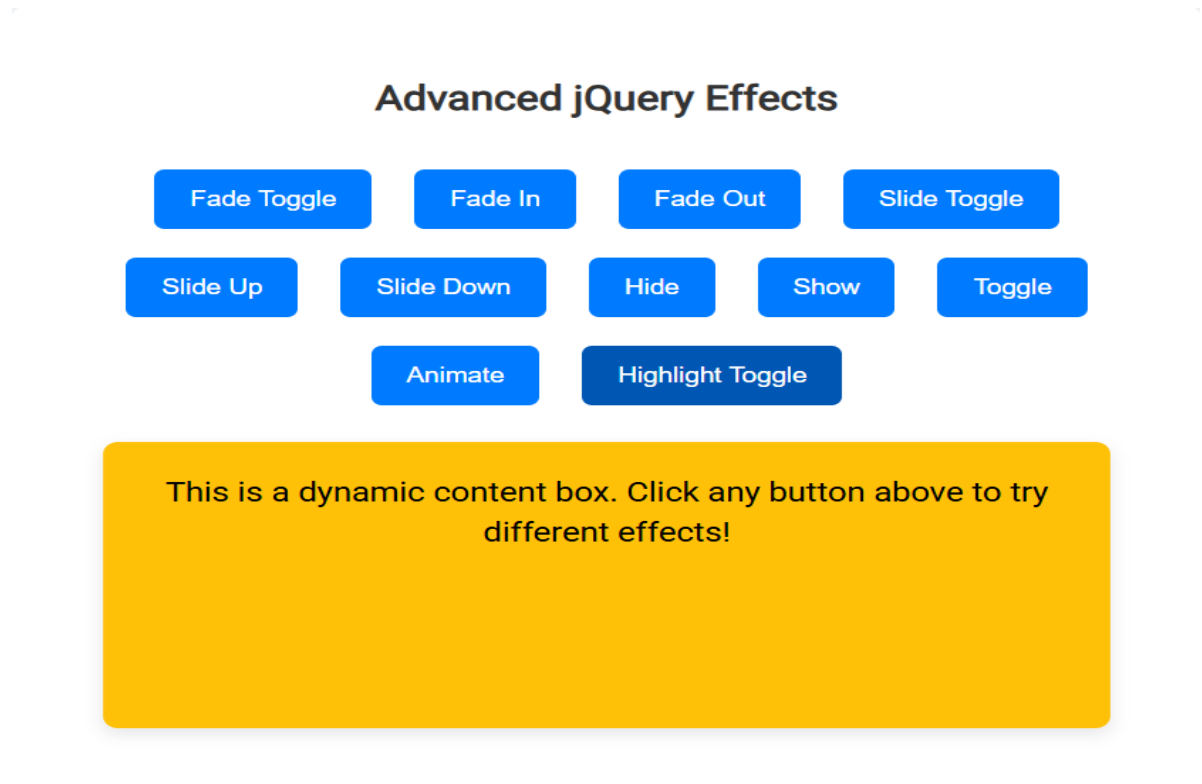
Advanced jQuery Effects

Fade Toggle
Fade In
Fade Out
Slide Toggle
Slide Up
Slide Down
Hide
Show
Toggle
Animate
Highlight Toggle

This is a dynamic content box. Click any button above to try different effects!